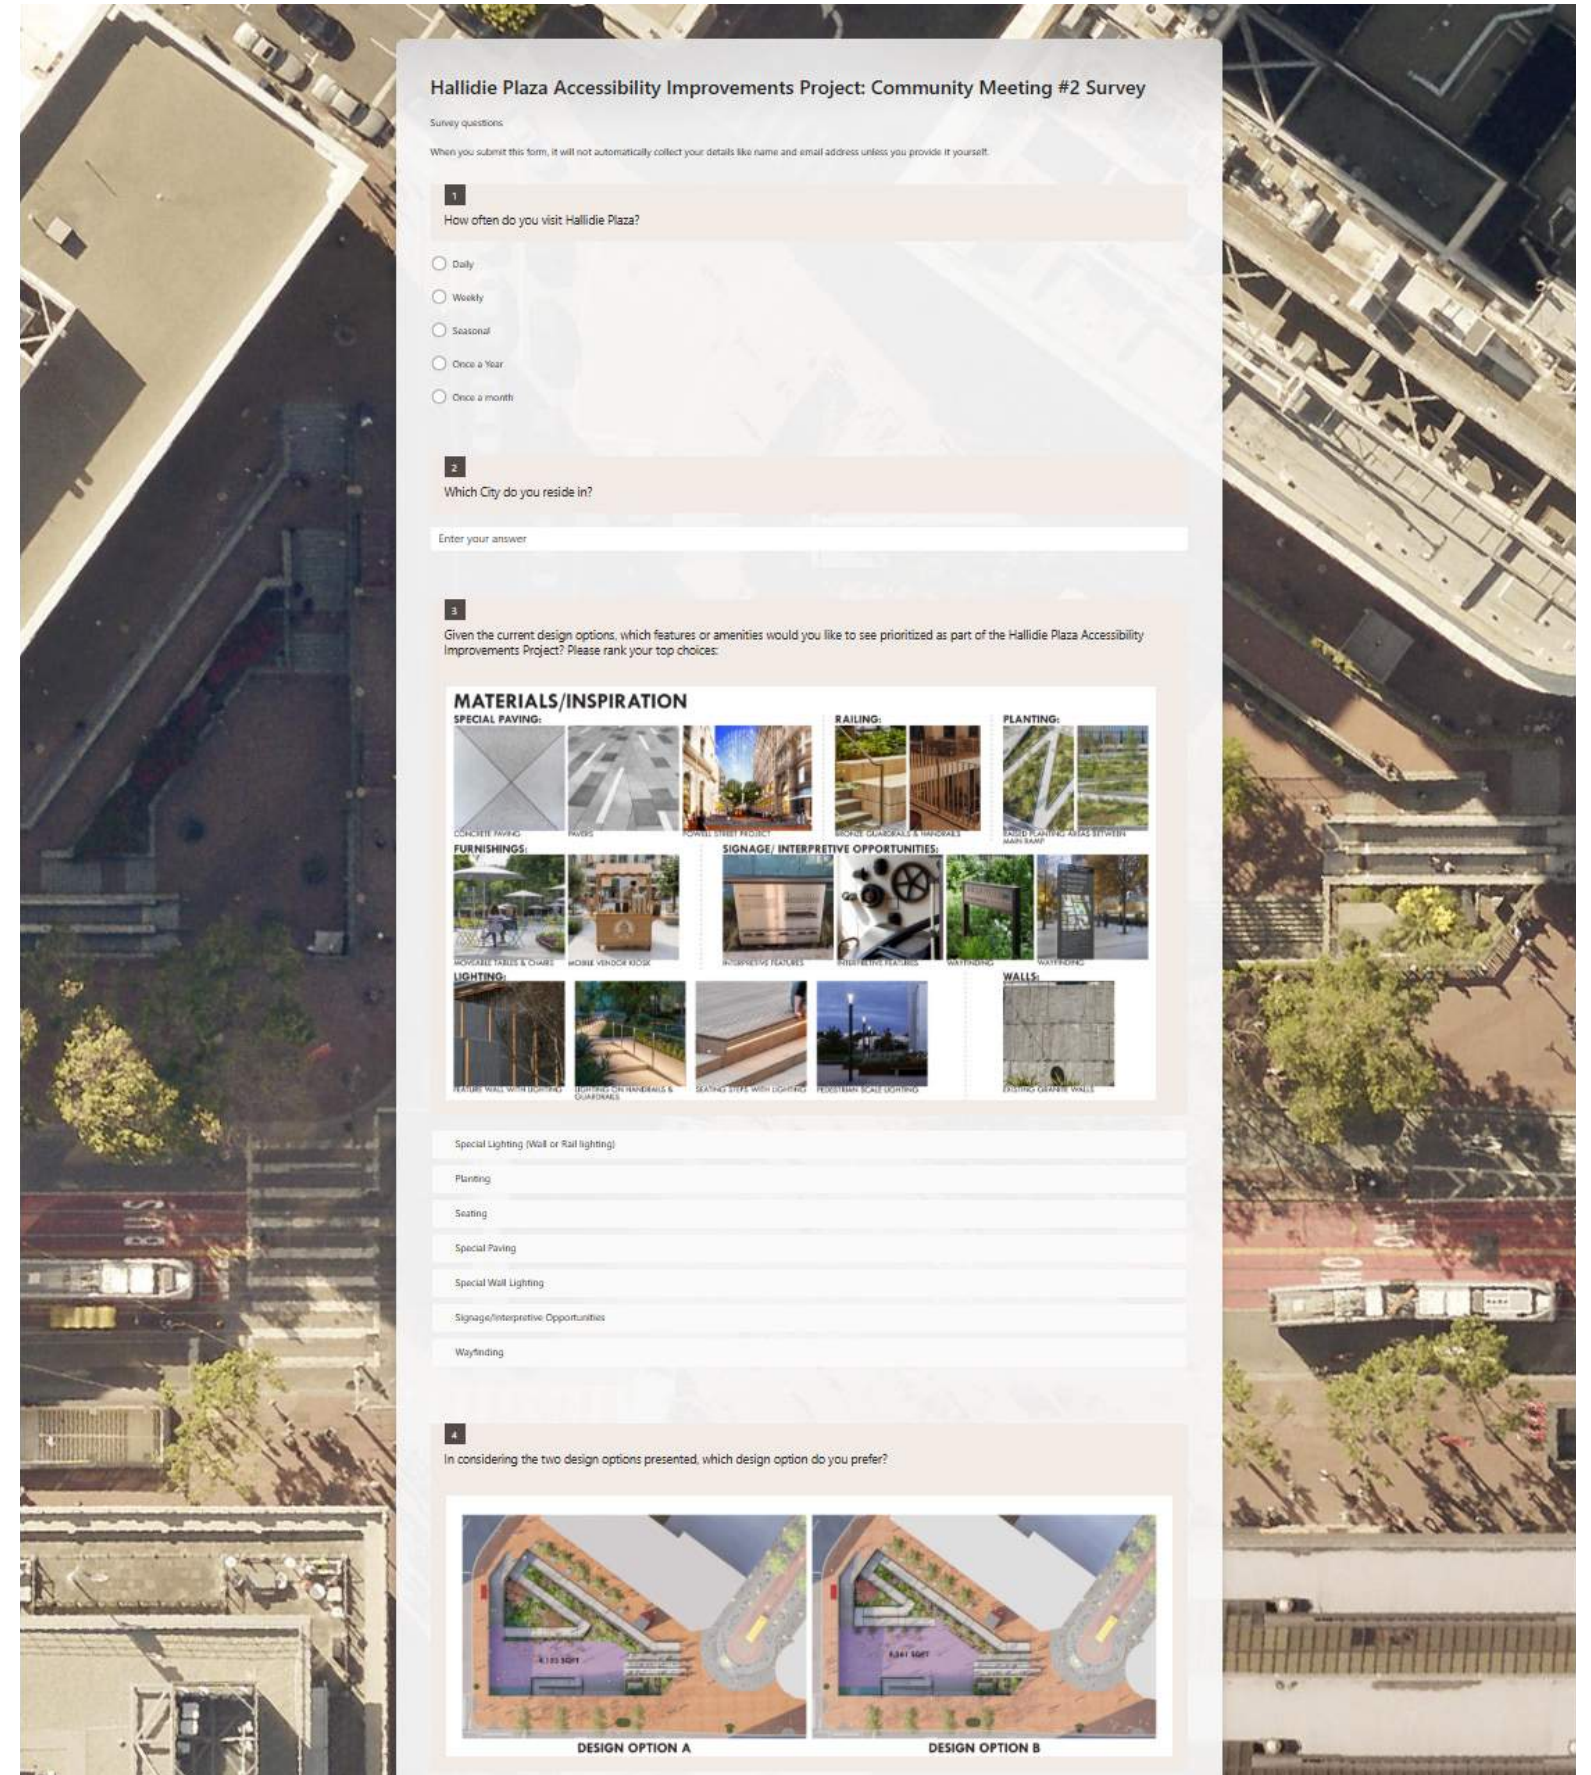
Hallidie Plaza Accessibility Improvements Project: Community Meeting #2 Survey

Survey questions

When you submit this form, it will not automatically collect your details like name and email address unless you provide it yourself.

1

How often do you visit Hallidie Plaza?

Daily

Weekly

Seasonal

Once a Year

Once a month

2

Which City do you reside in?

Enter your answer

3

Given the current design options, which features or amenities would you like to see prioritized as part of the Hallidie Plaza Accessibility Improvements Project? Please rank your top choices:

MATERIALS/INSPIRATION

SPECIAL PAVING:

CONCRETE PAVING

PAVERS

POWELL STREET PROJECT

RAILING:

BRONZE GUARDRAILS & HANDRAILS

PLANTING:

RAISED PLANTING AREAS BETWEEN MAIN RAMP

FURNISHINGS:

MOVEABLE TABLES & CHAIRS

MOBILE VENDOR KIOSK

SIGNAGE/ INTERPRETIVE OPPORTUNITIES:

INTERPRETIVE FEATURES

INTERPRETIVE FEATURES

WAYFINDING

WAYFINDING

LIGHTING:

FEATURE WALL WITH LIGHTING

LIGHTING ON HANDRAILS & GUARDRAILS

SEATING STEPS WITH LIGHTING

PEDESTRIAN SCALE LIGHTING

WALLS:

EXISTING GRANITE WALLS

Special Lighting (Wall or Rail lighting)

Planting

Seating

Special Paving

Special Wall Lighting

Signage/Interpretive Opportunities

Wayfinding

4

In considering the two design options presented, which design option do you prefer?

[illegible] SQFT

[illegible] SQFT

DESIGN OPTION A

DESIGN OPTION B